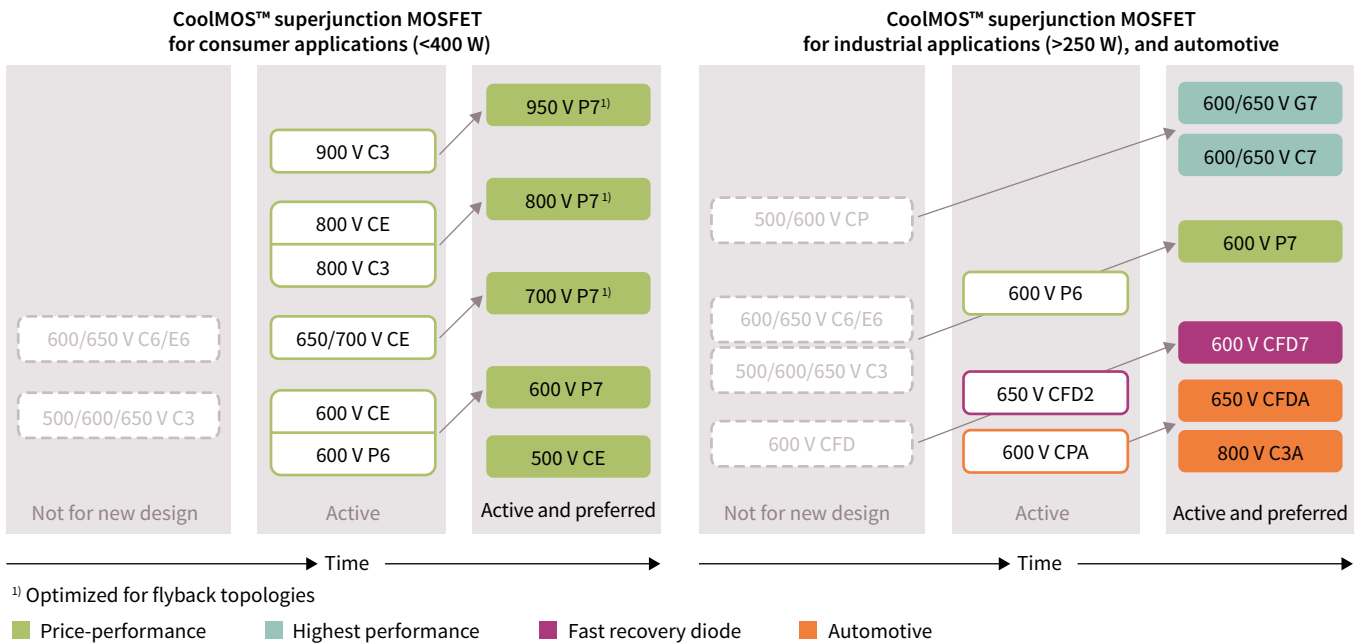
CoolMOS™ superjunction MOSFET for consumer applications (<400 W)

600/650 V C6/E6

500/600/650 V C3

Not for new design

900 V C3

800 V CE

800 V C3

650/700 V CE

600 V CE

600 V P6

Active

950 V P7$^{1)}$

800 V P7$^{1)}$

700 V P7$^{1)}$

600 V P7

500 V CE

Active and preferred

Time

CoolMOS™ superjunction MOSFET for industrial applications (>250 W), and automotive

500/600 V CP

600/650 V C6/E6

500/600/650 V C3

600 V CFD

Not for new design

600 V P6

650 V CFD2

600 V CPA

Active

600/650 V G7

600/650 V C7

600 V P7

600 V CFD7

650 V CFDA

800 V C3A

Active and preferred

Time

$^{1)}$ Optimized for flyback topologies

Price-performance

Highest performance

Fast recovery diode

Automotive